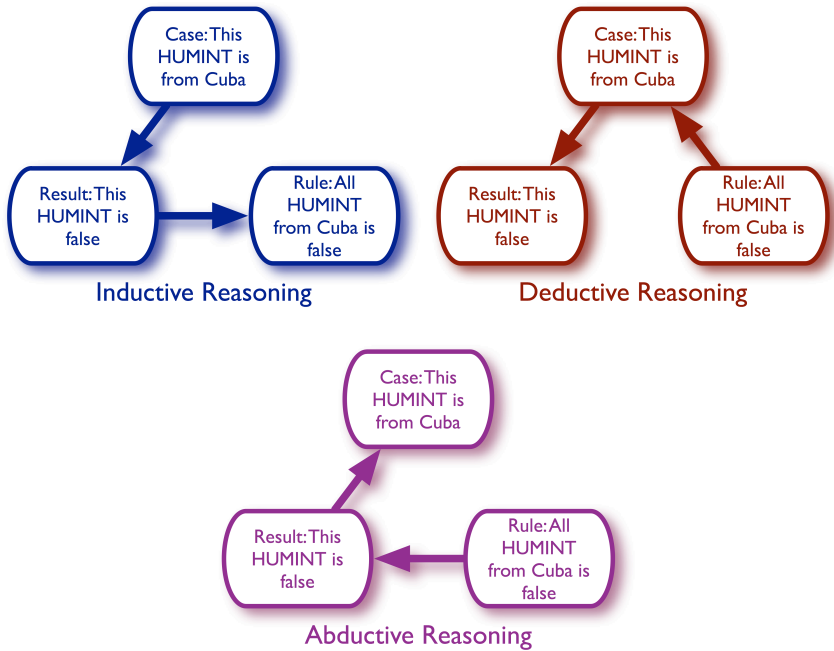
Case: This HUMINT is from Cuba

Result: This HUMINT is false

Rule: All HUMINT from Cuba is false

Inductive Reasoning

Case: This HUMINT is from Cuba

Result: This HUMINT is false

Rule: All HUMINT from Cuba is false

Deductive Reasoning

Case: This HUMINT is from Cuba

Result: This HUMINT is false

Rule: All HUMINT from Cuba is false

Abductive Reasoning